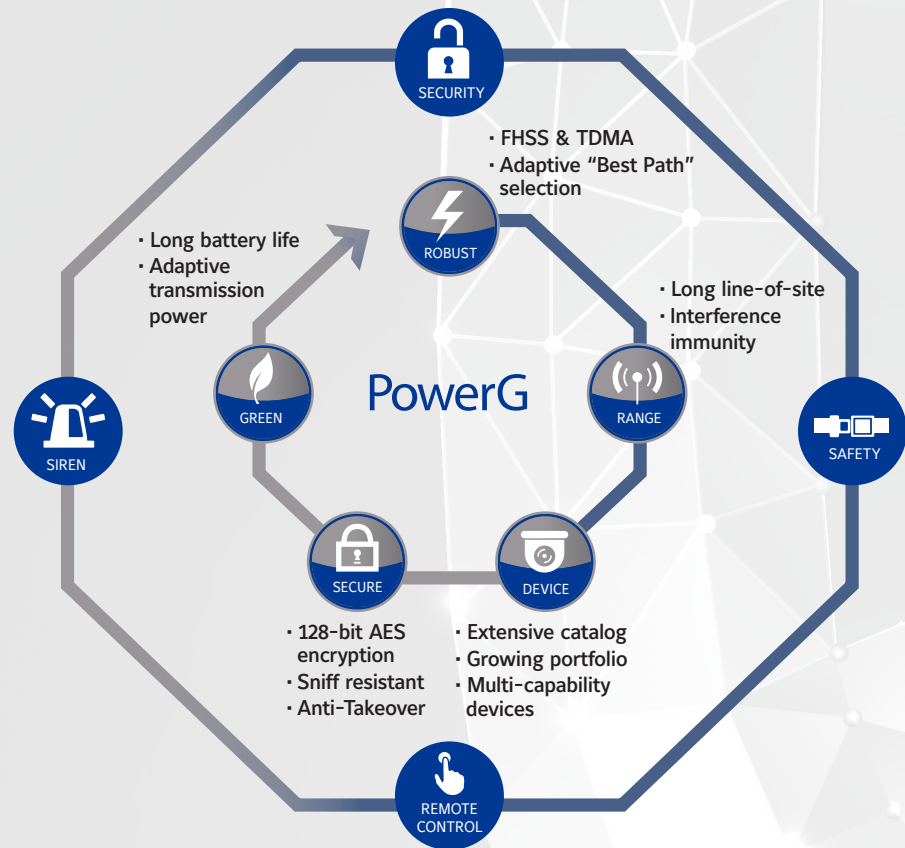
SECURITY

· FHSS & TDMA
· Adaptive “Best Path” selection

ROBUST

· Long battery life
· Adaptive transmission power

· Long line-of-site
· Interference immunity

SIREN

GREEN

PowerG

RANGE

SAFETY

SECURE

DEVICE

· 128-bit AES encryption
· Sniff resistant
· Anti-Takeover

· Extensive catalog
· Growing portfolio
· Multi-capability devices

REMOTE CONTROL